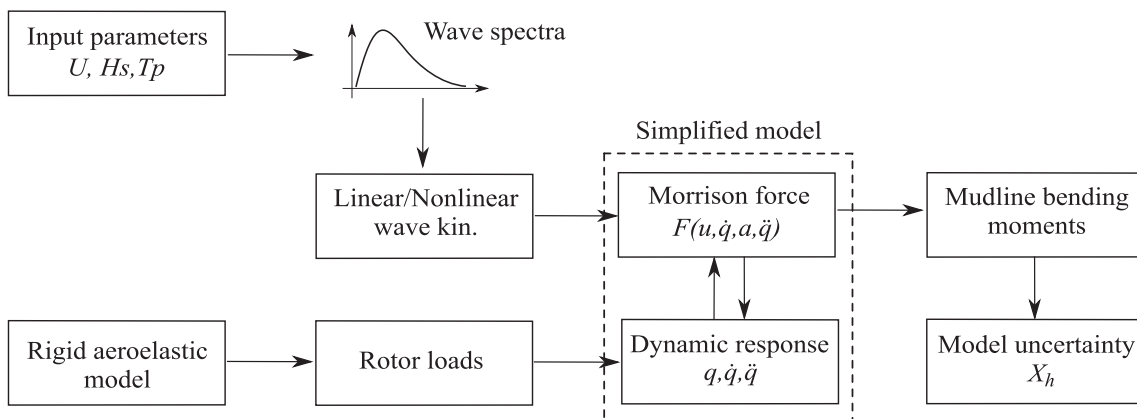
Input parameters
$U, Hs, Tp$

Wave spectra

Simplified model

Linear/Nonlinear wave kin.

Morrison force
$F(u, \dot{q}, a, \ddot{q})$

Mudline bending moments

Rigid aeroelastic model

Rotor loads

Dynamic response
$q, \dot{q}, \ddot{q}$

Model uncertainty
$X_h$